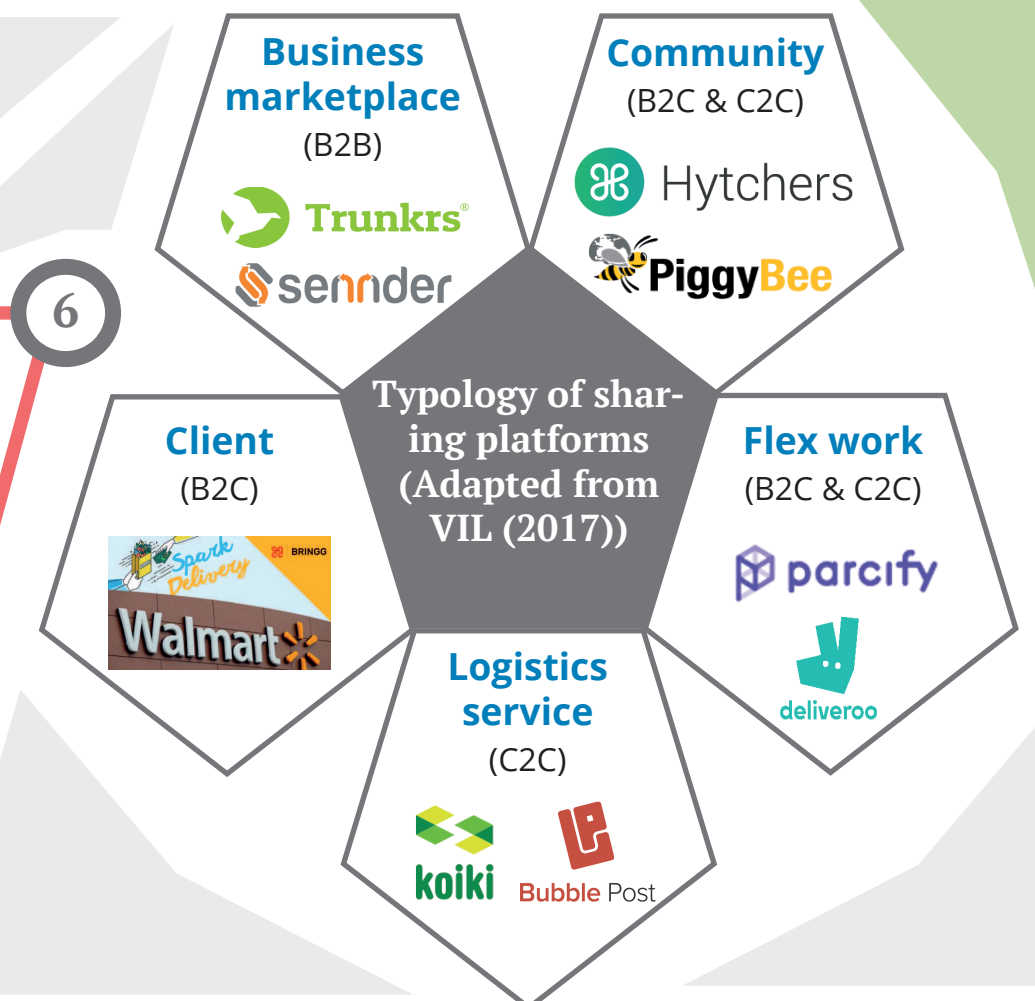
6

Business marketplace
(B2B)
Trunkrs®
sennder

Community
(B2C & C2C)
Hytchers
PiggyBee

Typology of sharing platforms (Adapted from VIL (2017))

Client
(B2C)
Spark Delivery
BRINGG
Walmart

Flex work
(B2C & C2C)
parcify
deliveroo

Logistics service
(C2C)
koiki
Bubble Post